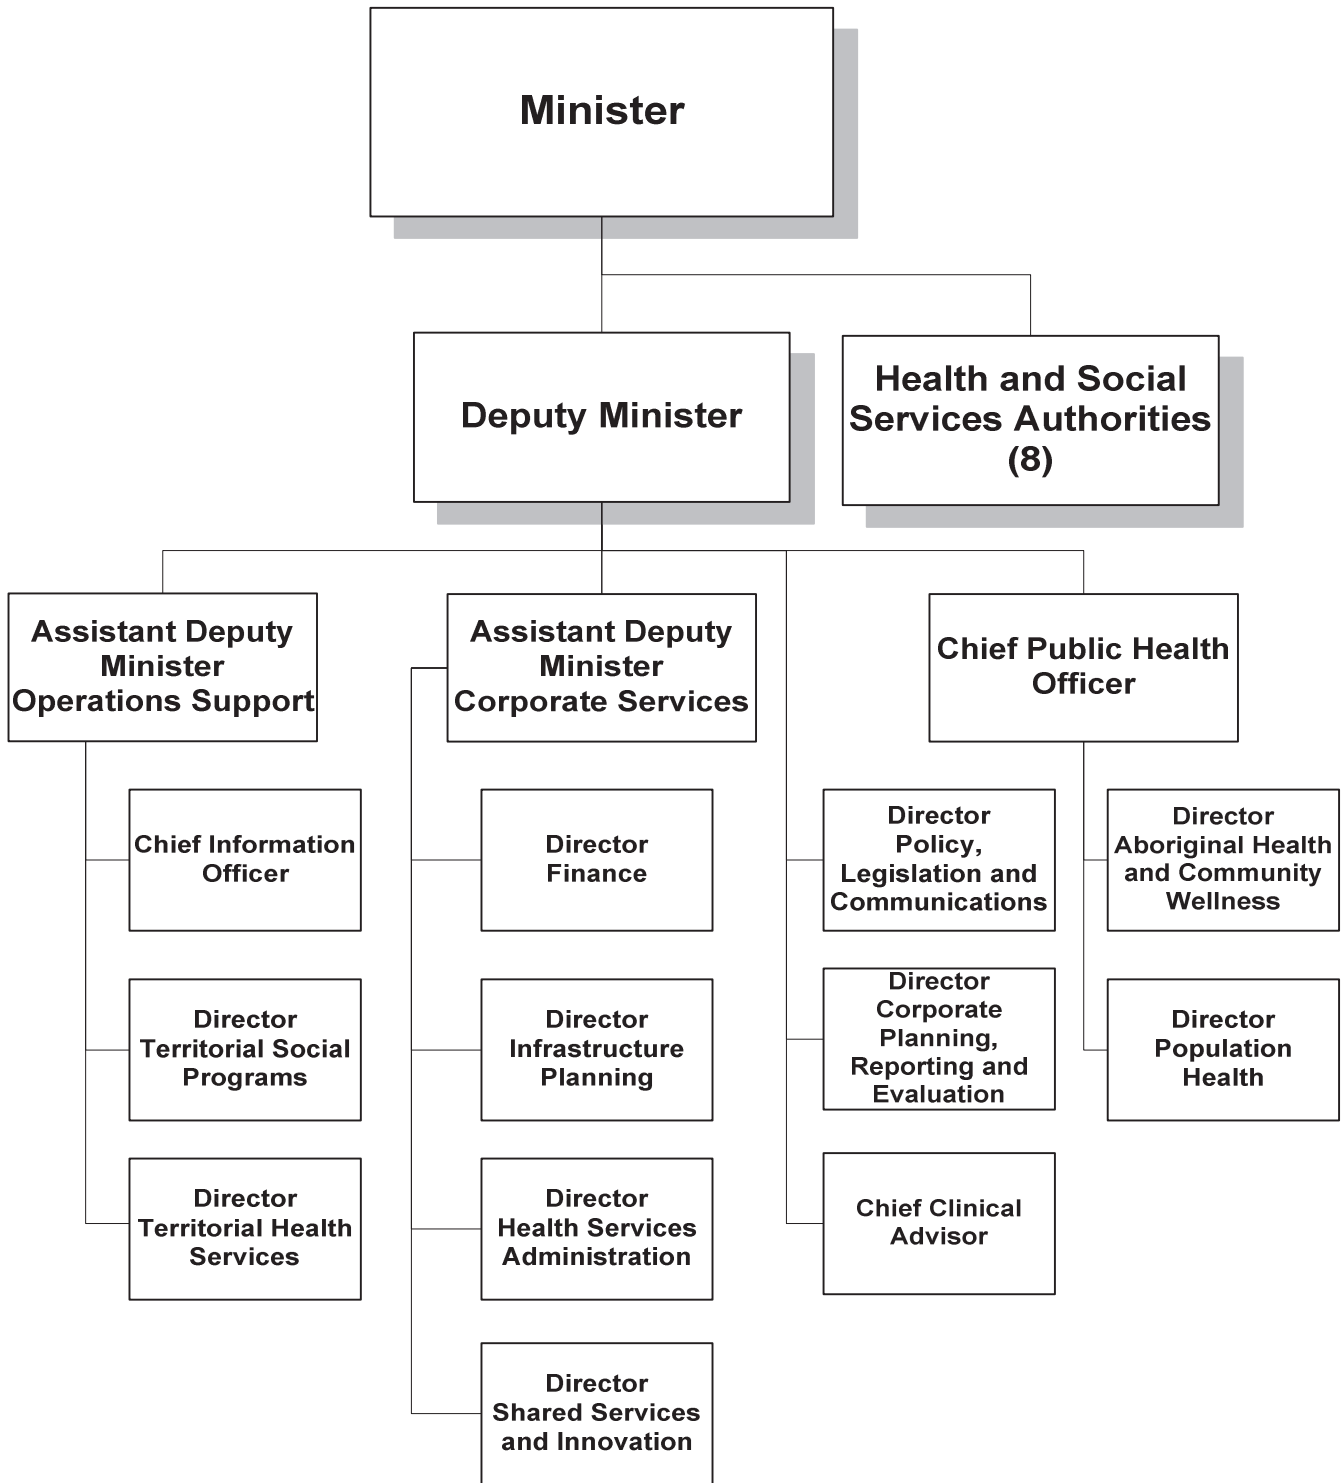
Minister

Deputy Minister

Health and Social Services Authorities (8)

Assistant Deputy Minister Operations Support

Assistant Deputy Minister Corporate Services

Chief Public Health Officer

Chief Information Officer

Director Territorial Social Programs

Director Territorial Health Services

Director Finance

Director Infrastructure Planning

Director Health Services Administration

Director Shared Services and Innovation

Director Policy, Legislation and Communications

Director Corporate Planning, Reporting and Evaluation

Chief Clinical Advisor

Director Aboriginal Health and Community Wellness

Director Population Health